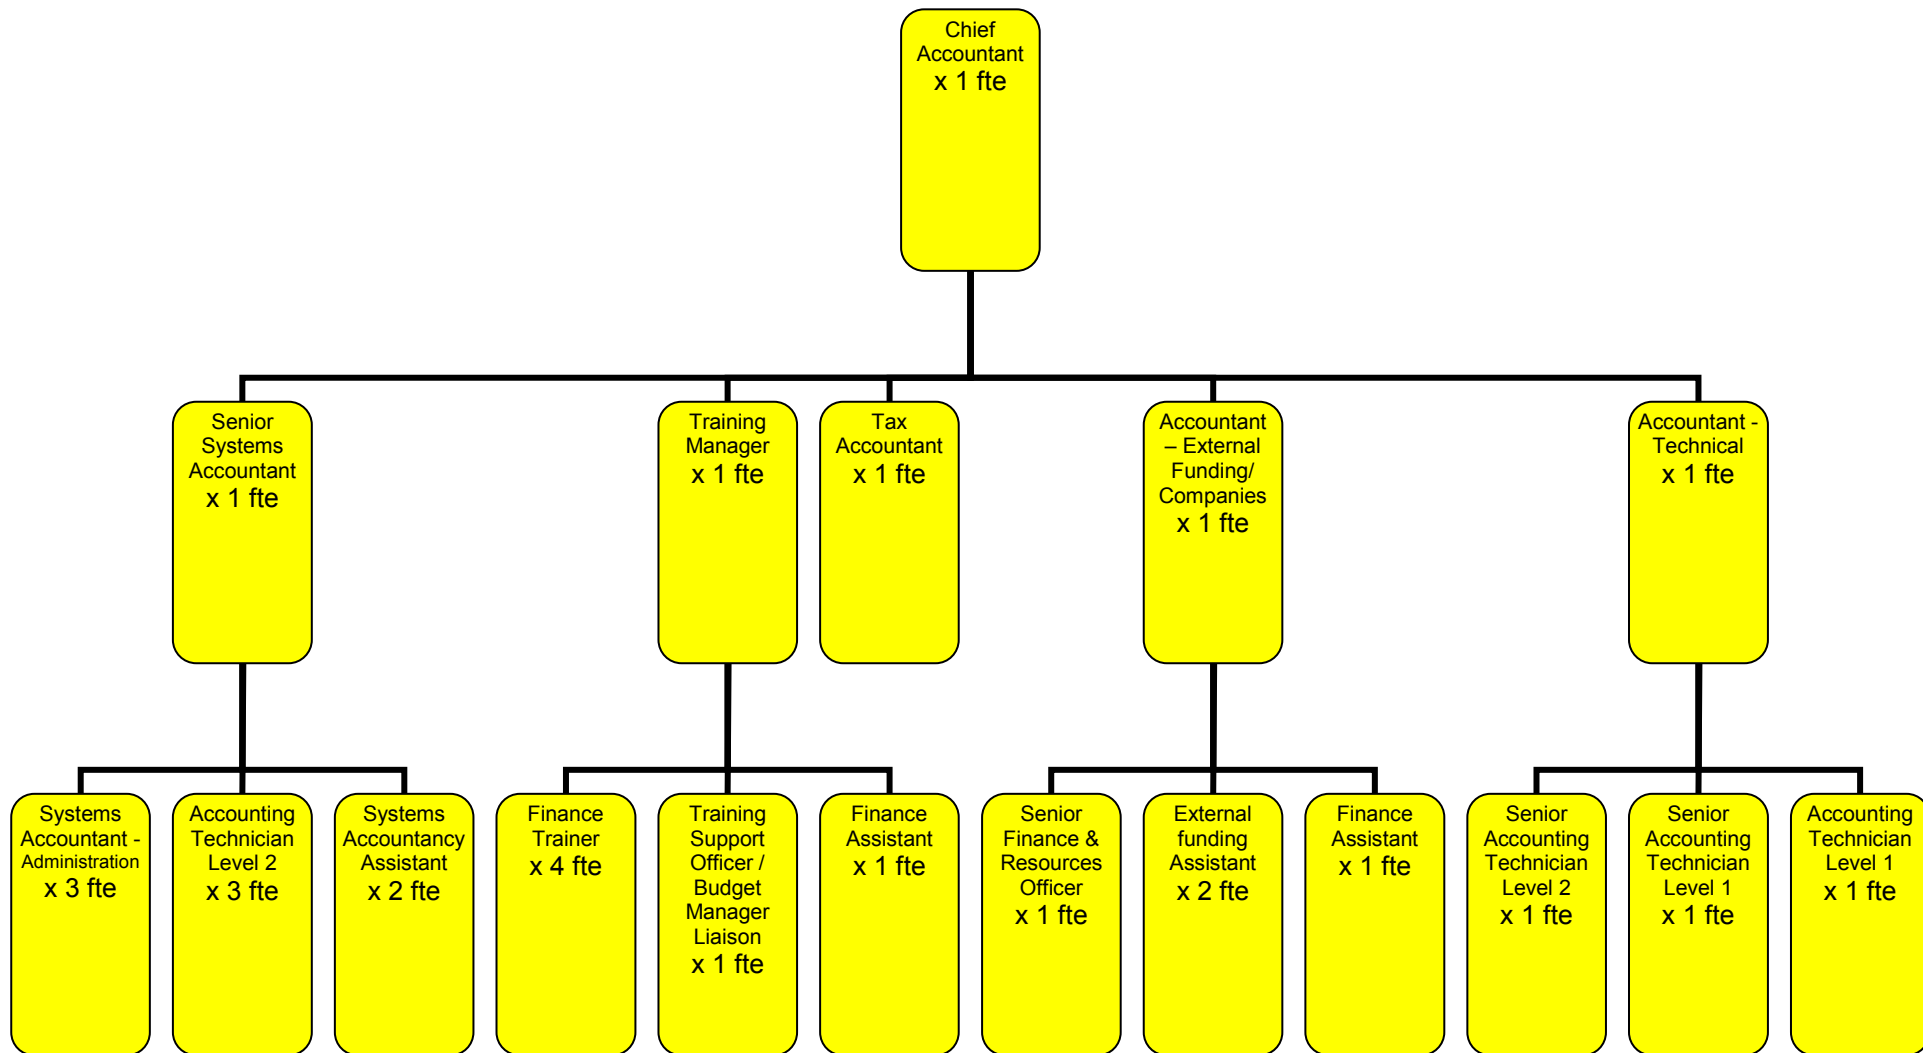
Chief Accountant
x 1 fte

Senior Systems Accountant
x 1 fte

Training Manager
x 1 fte

Tax Accountant
x 1 fte

Accountant – External Funding/ Companies
x 1 fte

Accountant - Technical
x 1 fte

Systems Accountant - Administration
x 3 fte

Accounting Technician Level 2
x 3 fte

Systems Accountancy Assistant
x 2 fte

Finance Trainer
x 4 fte

Training Support Officer / Budget Manager Liaison
x 1 fte

Finance Assistant
x 1 fte

Senior Finance & Resources Officer
x 1 fte

External funding Assistant
x 2 fte

Finance Assistant
x 1 fte

Senior Accounting Technician Level 2
x 1 fte

Senior Accounting Technician Level 1
x 1 fte

Accounting Technician Level 1
x 1 fte